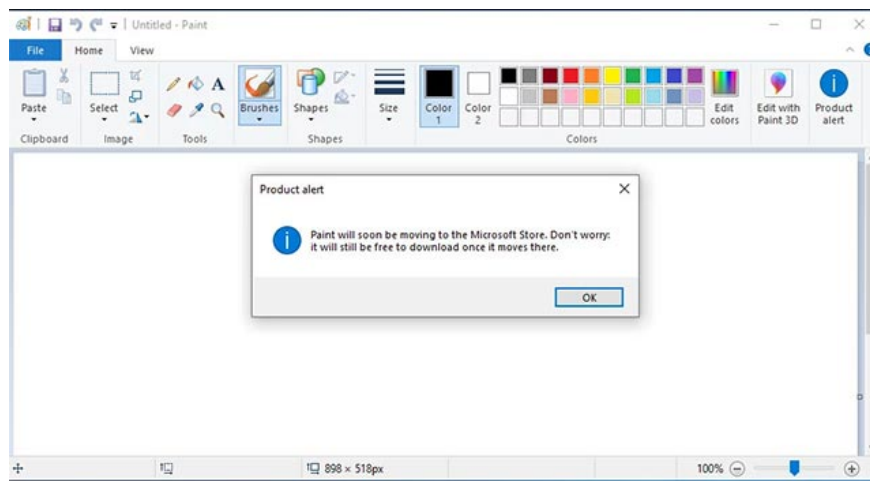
Untitled - Paint

File Home View

Paste
Clipboard

Select
Image

A
Tools

Brushes

Shapes
Shapes

Size

Color 1

Color 2

Edit colors
Colors

Edit with Paint 3D

Product alert

Product alert

Paint will soon be moving to the Microsoft Store. Don't worry: it will still be free to download once it moves there.

OK

898 × 518px

100%